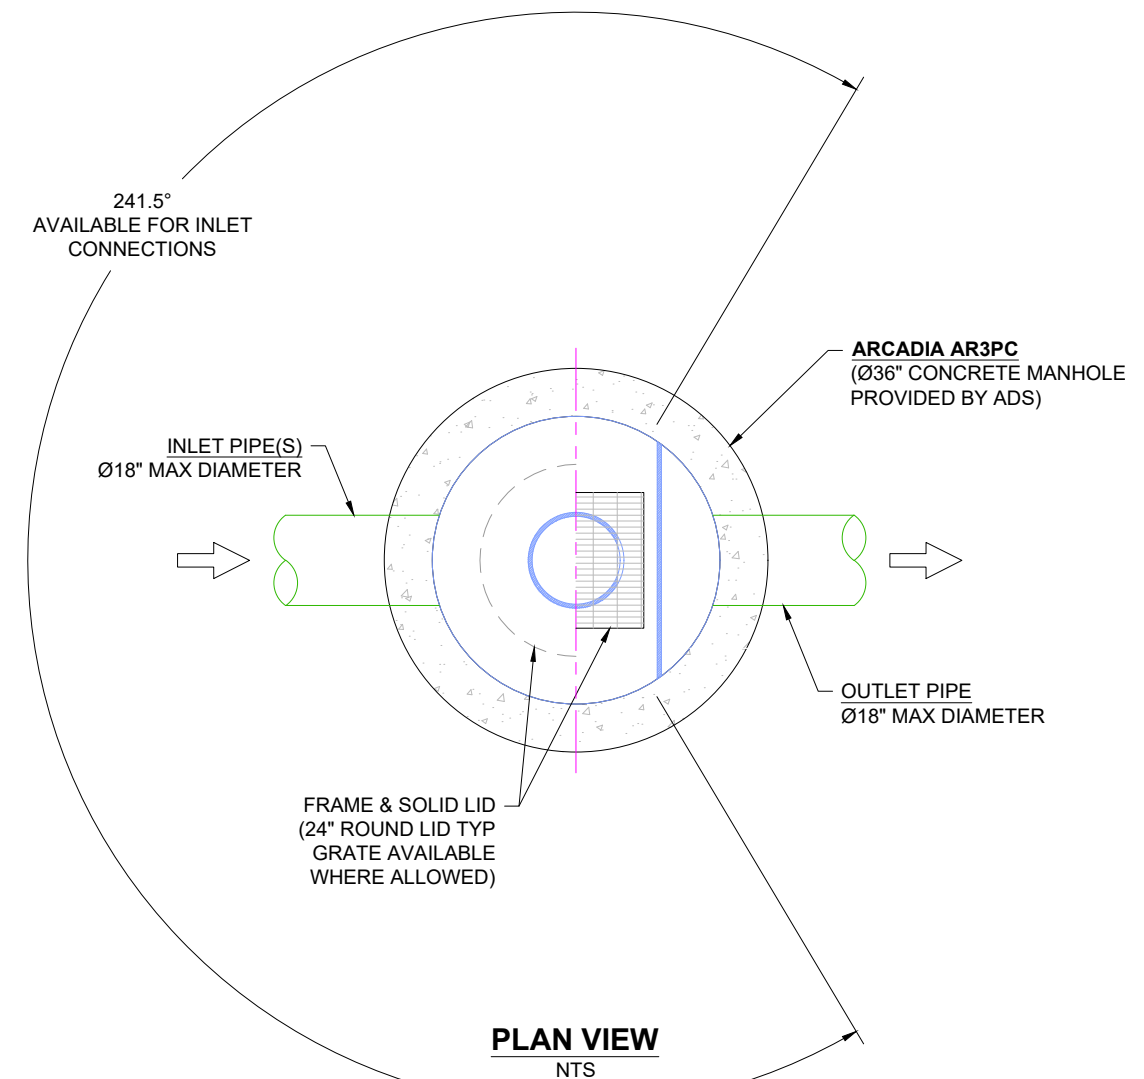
241.5°
AVAILABLE FOR INLET CONNECTIONS

ARCADIA AR3PC
(Ø36" CONCRETE MANHOLE PROVIDED BY ADS)

INLET PIPE(S)
Ø18" MAX DIAMETER

OUTLET PIPE
Ø18" MAX DIAMETER

FRAME & SOLID LID
(24" ROUND LID TYP GRATE AVAILABLE WHERE ALLOWED)

PLAN VIEW
NTS